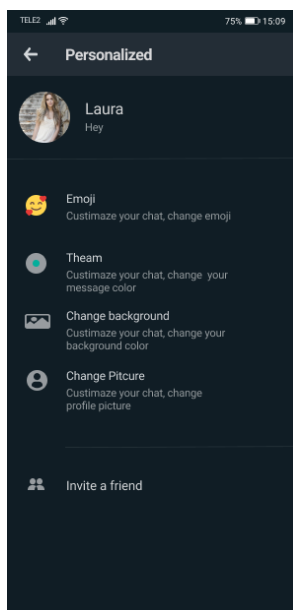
TELE2 75% 15:09

Personalized

Laura
Hey

Emoji
Custimaze your chat, change emoji

Theam
Custimaze your chat, change your message color

Change background
Custimaze your chat, change your background color

Change Pitcure
Custimaze your chat, change profile picture

Invite a friend